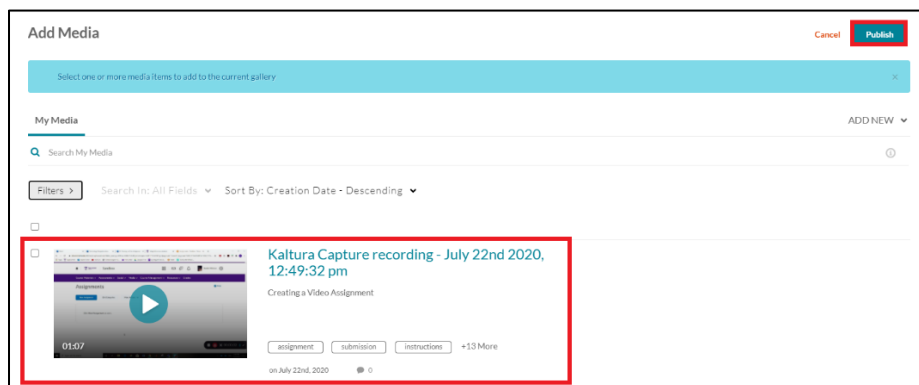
Add Media

Cancel Publish

Select one or more media items to add to the current gallery ×

My Media

ADD NEW

Search My Media

Filters > Search In: All Fields Sort By: Creation Date - Descending

Assignments

01:07

Kaltura Capture recording - July 22nd 2020, 12:49:32 pm

Creating a Video Assignment

assignment submission instructions +13 More

on July 22nd, 2020 0